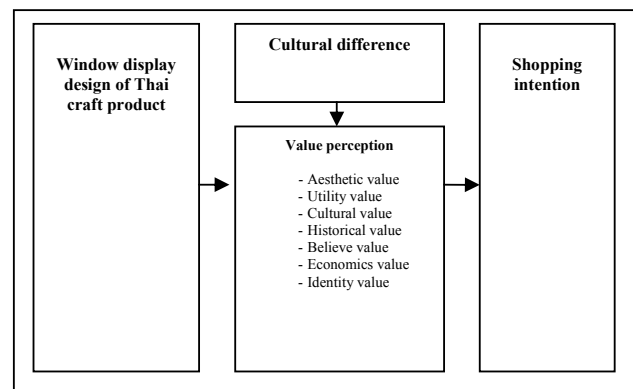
Window display design of Thai craft product

Cultural difference

Value perception

- Aesthetic value
- Utility value
- Cultural value
- Historical value
- Believe value
- Economics value
- Identity value

Shopping intention